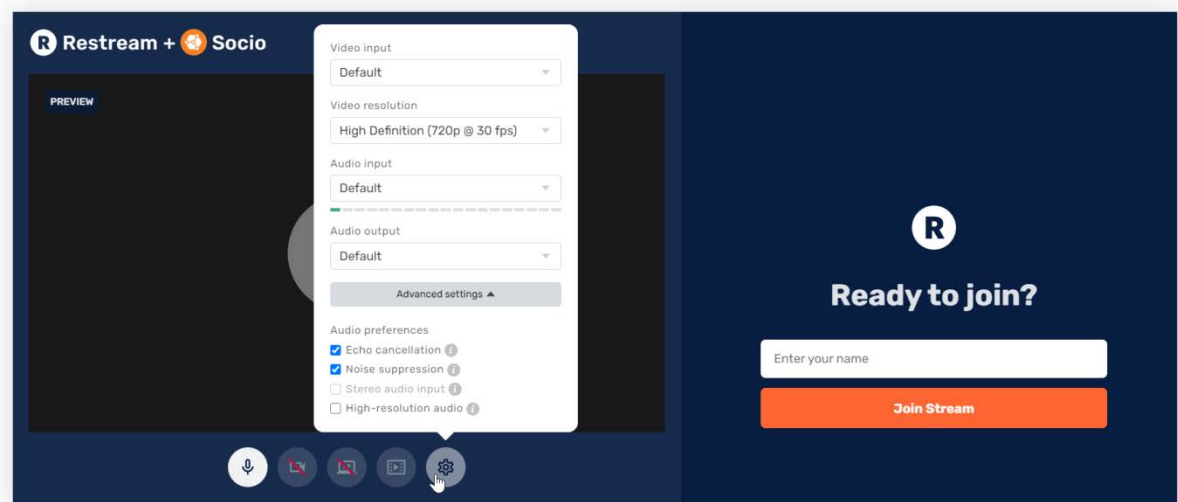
Restream + Socio

PREVIEW

Video input
Default

Video resolution
High Definition (720p @ 30 fps)

Audio input
Default

Audio output
Default

Advanced settings ▲

Audio preferences
Echo cancellation
Noise suppression
Stereo audio input
High-resolution audio

R

Ready to join?

Enter your name

Join Stream